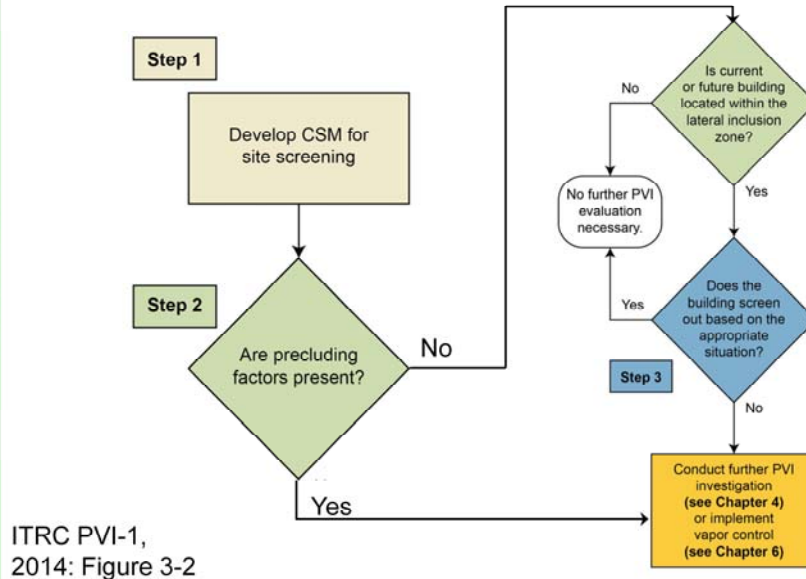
Step 1

Develop CSM for site screening

Step 2

Are precluding factors present?

No

Yes

Is current or future building located within the lateral inclusion zone?

No

Yes

No further PVI evaluation necessary.

Does the building screen out based on the appropriate situation?

Yes

Step 3

No

Conduct further PVI investigation **(see Chapter 4)** or implement vapor control **(see Chapter 6)**

ITRC PVI-1, 2014: Figure 3-2